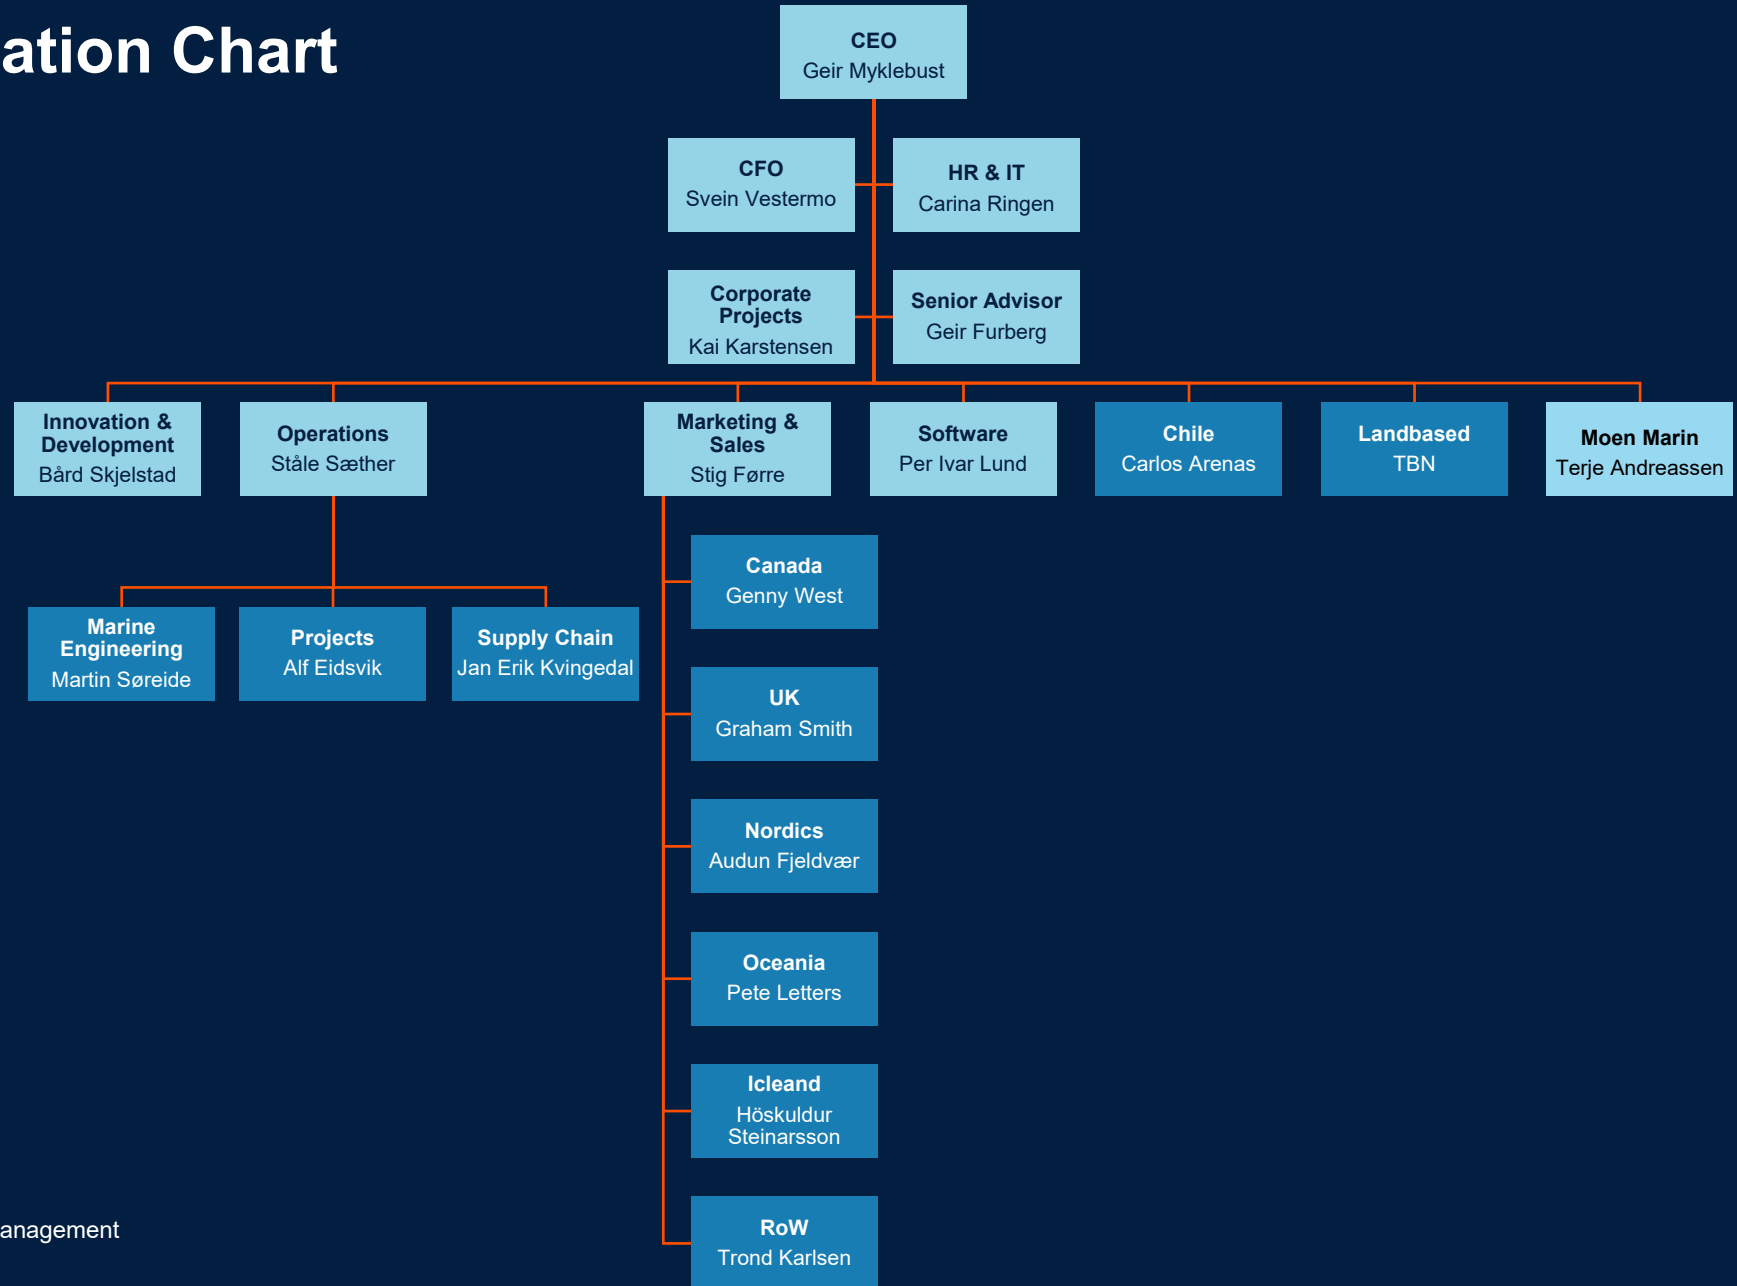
ation Chart

CEO
Geir Myklebust

CFO
Svein Vestermo

HR & IT
Carina Ringen

Corporate Projects
Kai Karstensen

Senior Advisor
Geir Furberg

Innovation & Development
Bård Skjelstad

Operations
Ståle Sæther

Marketing & Sales
Stig Førre

Software
Per Ivar Lund

Chile
Carlos Arenas

Landbased
TBN

Moen Marin
Terje Andreassen

Marine Engineering
Martin Søreide

Projects
Alf Eidsvik

Supply Chain
Jan Erik Kvingedal

Canada
Genny West

UK
Graham Smith

Nordics
Audun Fjeldvær

Oceania
Pete Letters

Icleand
Höskuldur Steinarsson

RoW
Trond Karlsen

anagement